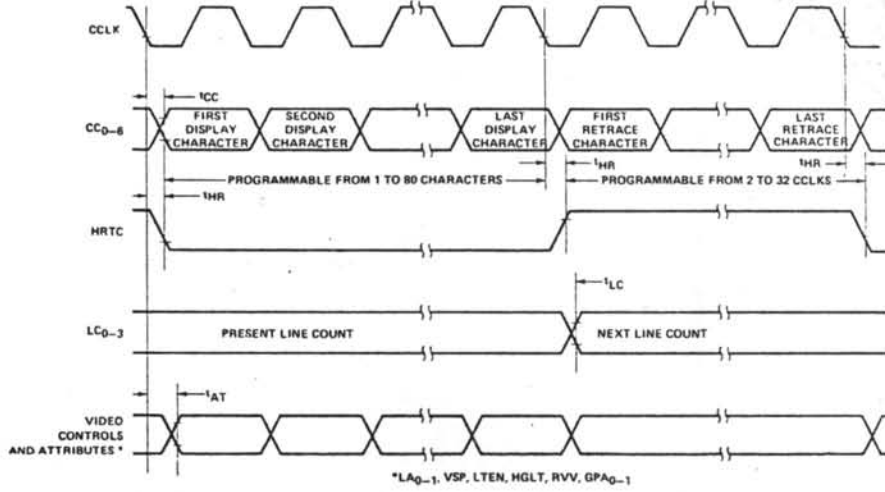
CCLK

$t_{CC}$

$CC_{0-6}$

FIRST DISPLAY CHARACTER

SECOND DISPLAY CHARACTER

LAST DISPLAY CHARACTER

FIRST RETRACE CHARACTER

LAST RETRACE CHARACTER

$t_{HR}$

$t_{HR}$

PROGRAMMABLE FROM 1 TO 80 CHARACTERS

PROGRAMMABLE FROM 2 TO 32 CCLKS

$t_{HR}$

HRTC

$t_{LC}$

$LC_{0-3}$

PRESENT LINE COUNT

NEXT LINE COUNT

$t_{AT}$

VIDEO CONTROLS AND ATTRIBUTES *

*$LA_{0-1}$, VSP, LTEN, HGLT, RVV, $GPA_{0-1}$